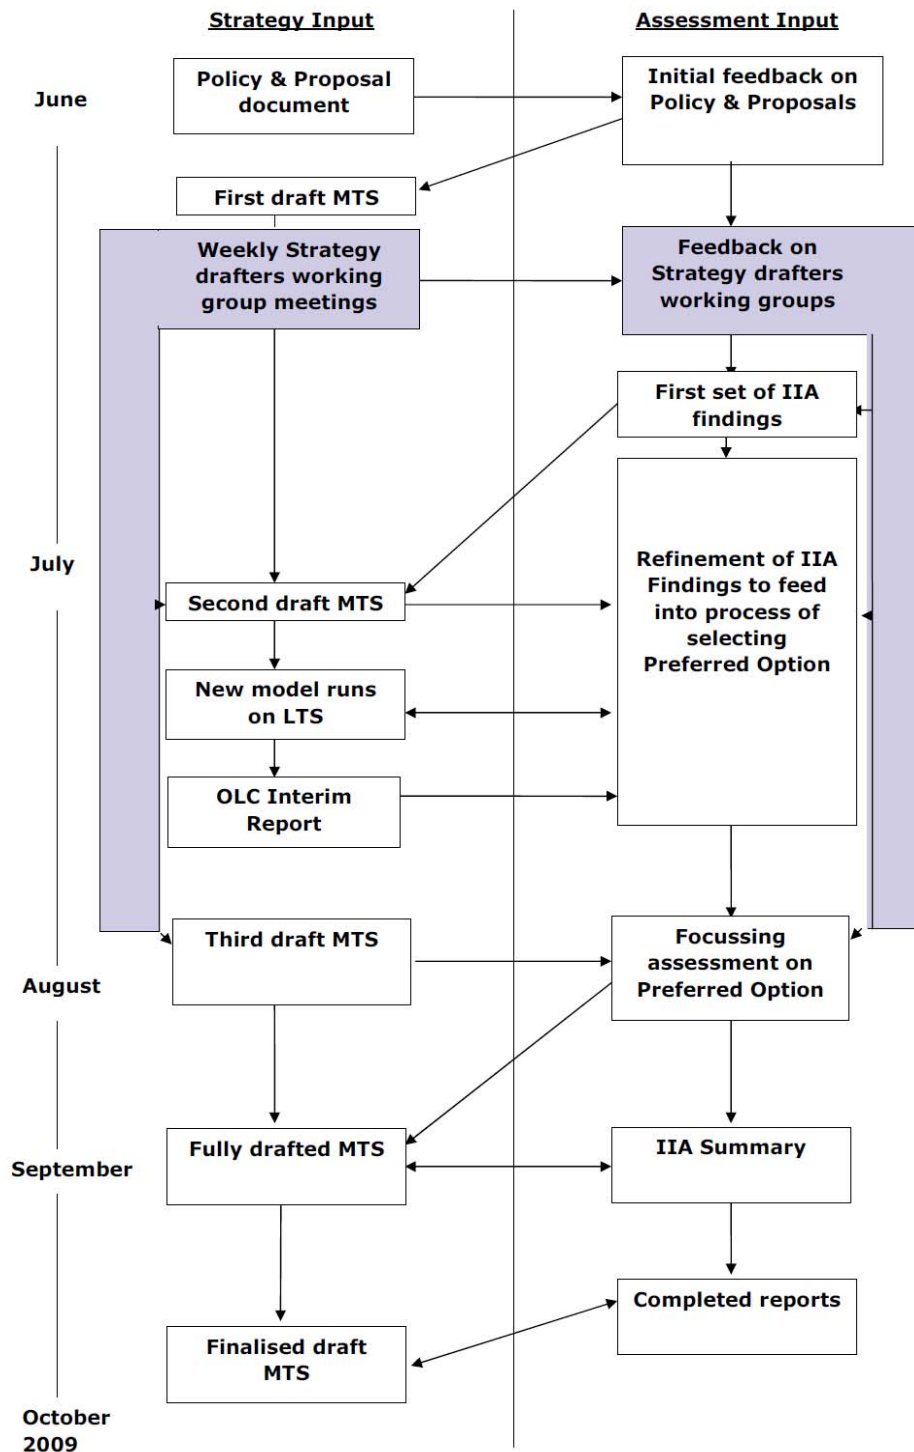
Strategy Input

Assessment Input

June

Policy & Proposal document

Initial feedback on Policy & Proposals

First draft MTS

Weekly Strategy drafters working group meetings

Feedback on Strategy drafters working groups

First set of IIA findings

July

Second draft MTS

Refinement of IIA Findings to feed into process of selecting Preferred Option

New model runs on LTS

OLC Interim Report

Third draft MTS

Focussing assessment on Preferred Option

August

Fully drafted MTS

IIA Summary

September

Completed reports

Finalised draft MTS

October 2009